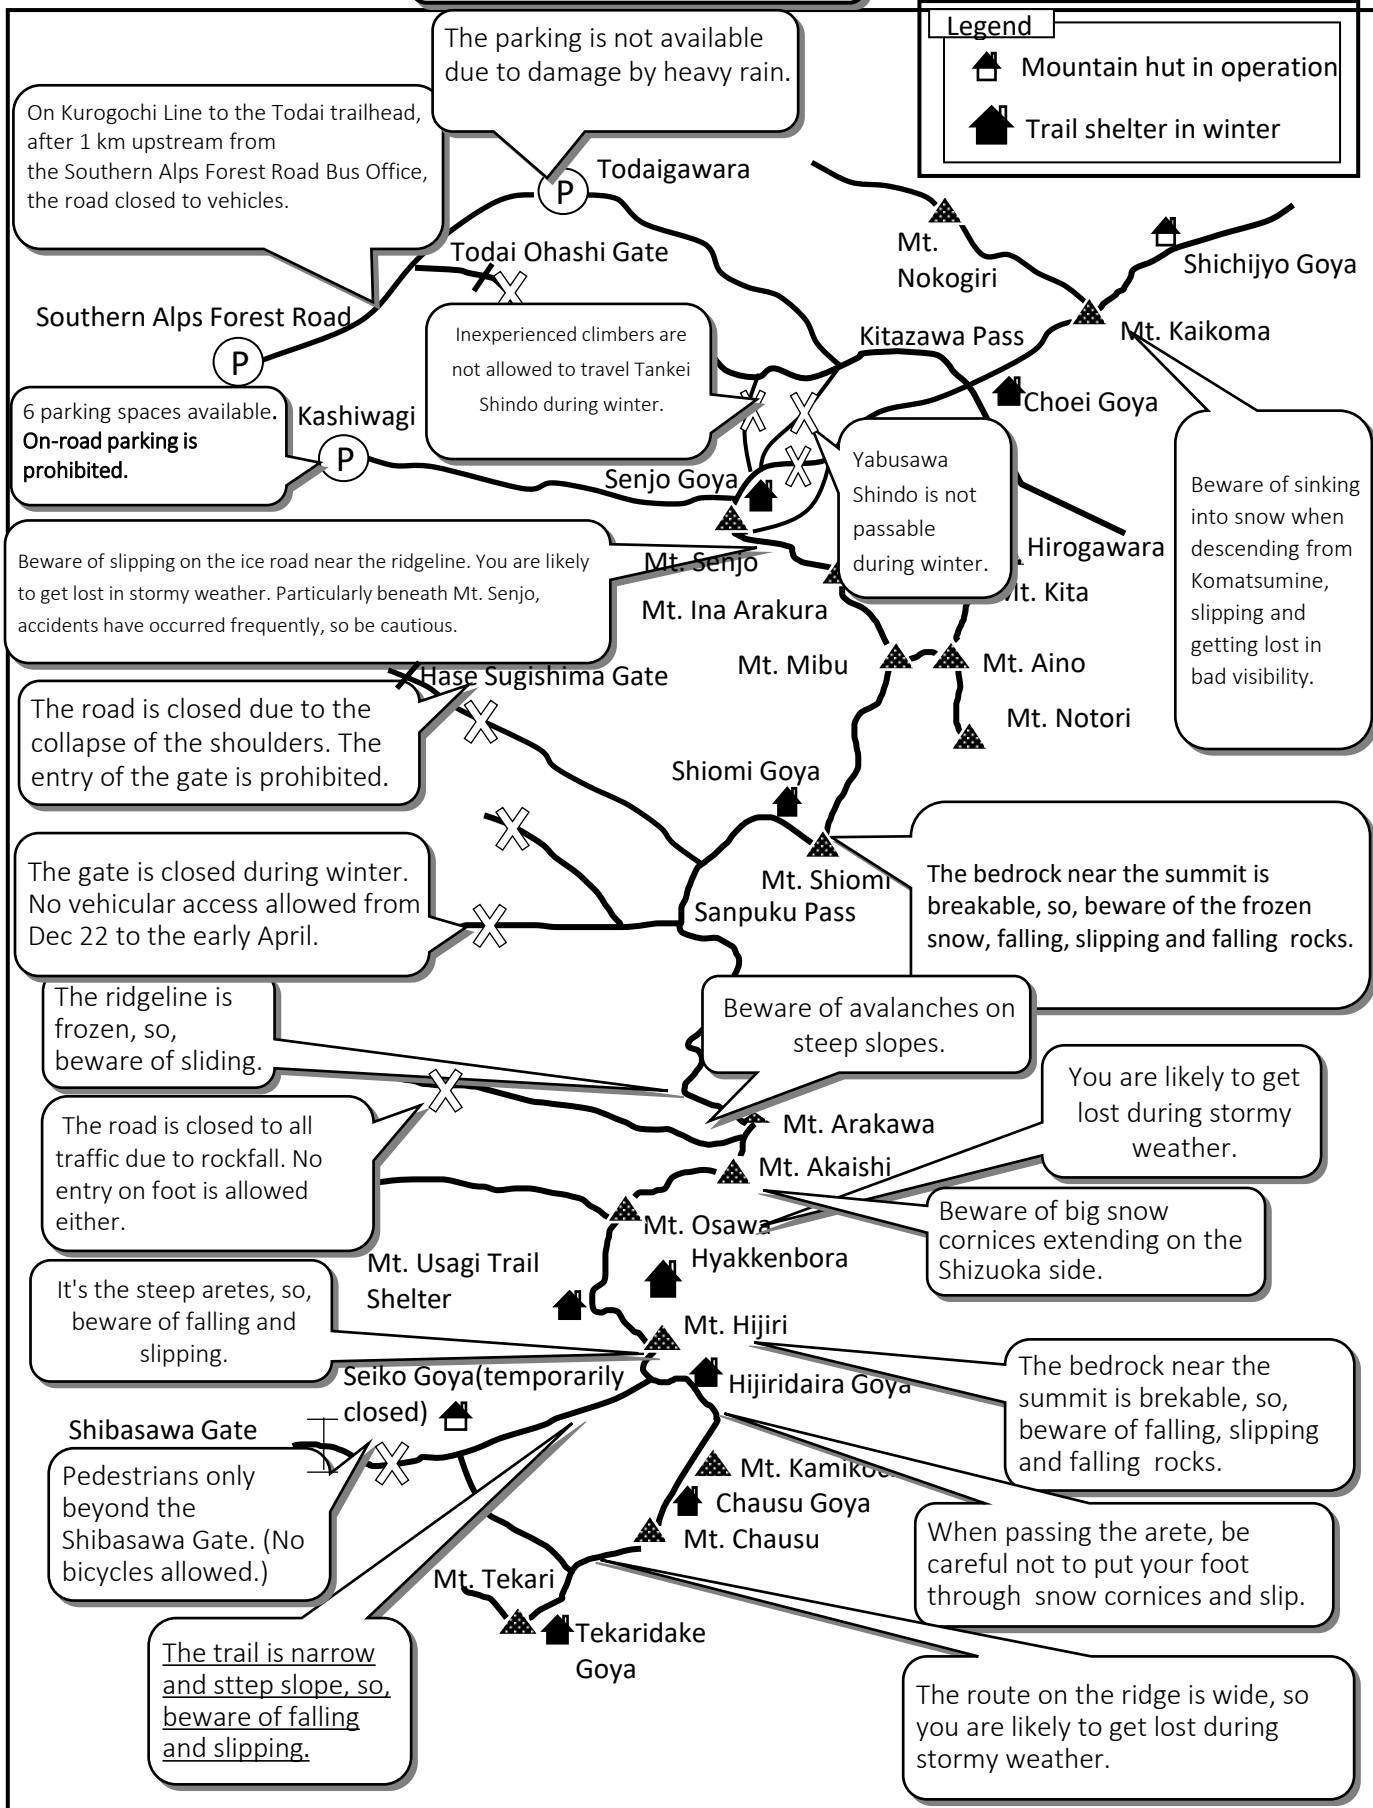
Legend
Mountain hut in operation
Trail shelter in winter

The parking is not available due to damage by heavy rain.

On Kurogochi Line to the Todai trailhead, after 1 km upstream from the Southern Alps Forest Road Bus Office, the road closed to vehicles.

P
Todaigawara
Todai Ohashi Gate
Southern Alps Forest Road
P

Mt. Nokogiri
Shichijyo Goya
Mt. Kaikoma
Kitazawa Pass
Choei Goya

Inexperienced climbers are not allowed to travel Tankei Shindo during winter.

6 parking spaces available. On-road parking is prohibited.

Kashiwagi
P
Senjo Goya

Yabusawa Shindo is not passable during winter.

Hirogawara
Mt. Kita

Beware of sinking into snow when descending from Komatsumine, slipping and getting lost in bad visibility.

Beware of slipping on the ice road near the ridgeline. You are likely to get lost in stormy weather. Particularly beneath Mt. Senjo, accidents have occurred frequently, so be cautious.

Mt. Senjo
Mt. Ina Arakura
Mt. Mibu
Mt. Aino
Mt. Notori
Hase Sugishima Gate

The road is closed due to the collapse of the shoulders. The entry of the gate is prohibited.

Shiomi Goya
Mt. Shiomi
Sanpuku Pass

The gate is closed during winter. No vehicular access allowed from Dec 22 to the early April.

The bedrock near the summit is breakable, so, beware of the frozen snow, falling, slipping and falling rocks.

The ridgeline is frozen, so, beware of sliding.

Beware of avalanches on steep slopes.

You are likely to get lost during stormy weather.

The road is closed to all traffic due to rockfall. No entry on foot is allowed either.

Mt. Arakawa
Mt. Akaishi
Mt. Osawa
Hyakkenbora

Beware of big snow cornices extending on the Shizuoka side.

Mt. Usagi Trail Shelter

It's the steep aretes, so, beware of falling and slipping.

Mt. Hijiri
Hijiridaira Goya
Seiko Goya(temporarily closed)

The bedrock near the summit is brekable, so, beware of falling, slipping and falling rocks.

Shibasawa Gate

Pedestrians only beyond the Shibasawa Gate. (No bicycles allowed.)

Mt. Kamikoc
Chausu Goya
Mt. Chausu

When passing the arete, be careful not to put your foot through snow cornices and slip.

Mt. Tekari
Tekaridake Goya

The trail is narrow and sttep slope, so, beware of falling and slipping.

The route on the ridge is wide, so you are likely to get lost during stormy weather.